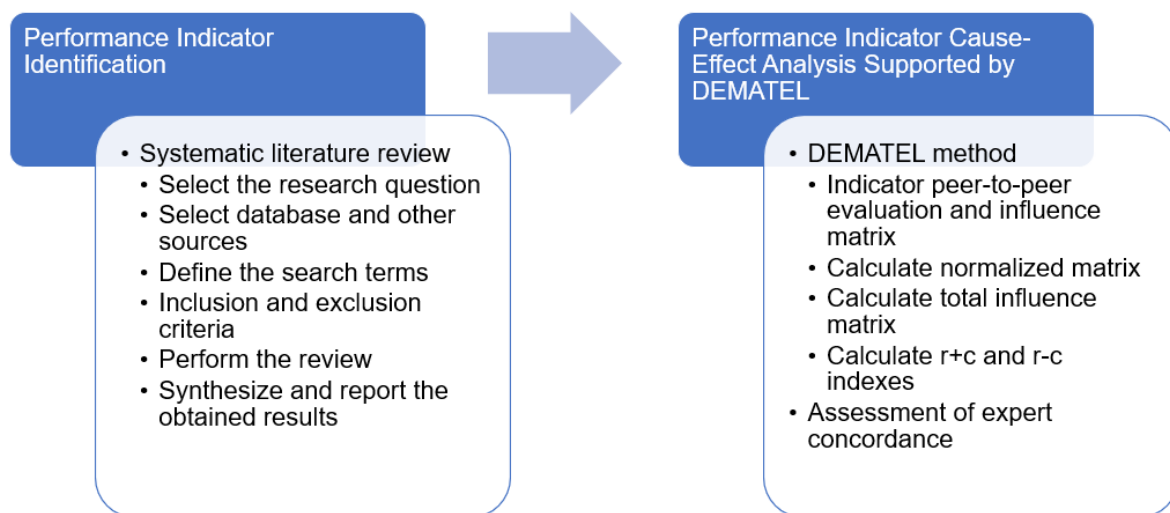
Performance Indicator Identification

• Systematic literature review
• Select the research question
• Select database and other sources
• Define the search terms
• Inclusion and exclusion criteria
• Perform the review
• Synthesize and report the obtained results

Performance Indicator Cause-Effect Analysis Supported by DEMATEL

• DEMATEL method
• Indicator peer-to-peer evaluation and influence matrix
• Calculate normalized matrix
• Calculate total influence matrix
• Calculate r+c and r-c indexes
• Assessment of expert concordance